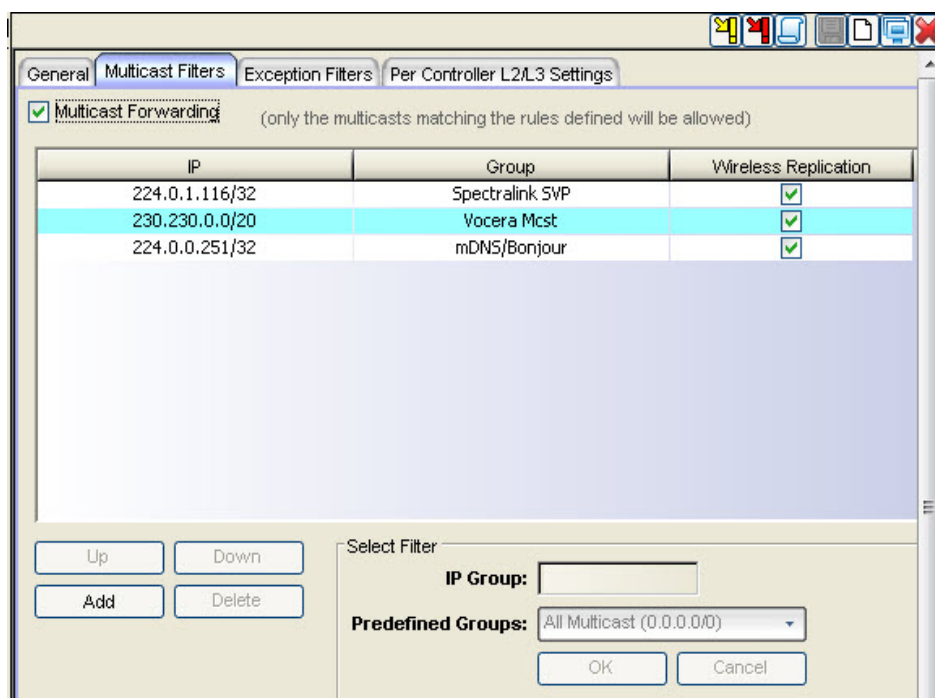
General | Multicast Filters | Exception Filters | Per Controller L2/L3 Settings

Multicast Forwarding (only the multicasts matching the rules defined will be allowed)

| IP | Group | Wireless Replication |
|---|---|---|
| 224.0.1.116/32 | Spectralink SVP | ✓ |
| 230.230.0.0/20 | Vocera Mcst | ✓ |
| 224.0.0.251/32 | mDNS/Bonjour | ✓ |

Up Down
Add Delete

Select Filter
IP Group:
Predefined Groups: All Multicast (0.0.0.0/0)
OK Cancel